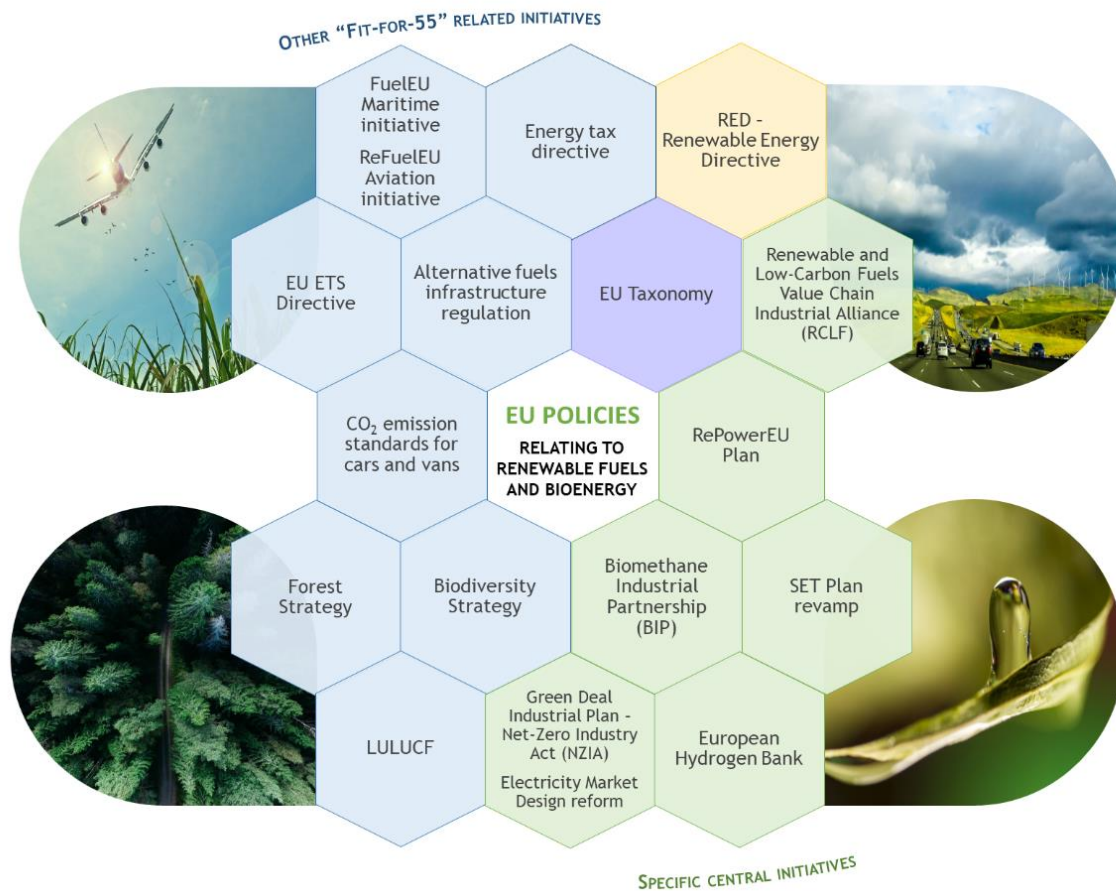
OTHER "FIT-FOR-55" RELATED INITIATIVES

FuelEU Maritime initiative

ReFuelEU Aviation initiative

Energy tax directive

RED - Renewable Energy Directive

EU ETS Directive

Alternative fuels infrastructure regulation

EU Taxonomy

Renewable and Low-Carbon Fuels Value Chain Industrial Alliance (RCLF)

$CO_2$ emission standards for cars and vans

EU POLICIES

RELATING TO RENEWABLE FUELS AND BIOENERGY

RePowerEU Plan

Forest Strategy

Biodiversity Strategy

Biomethane Industrial Partnership (BIP)

SET Plan revamp

LULUCF

Green Deal Industrial Plan - Net-Zero Industry Act (NZIA)

Electricity Market Design reform

European Hydrogen Bank

SPECIFIC CENTRAL INITIATIVES